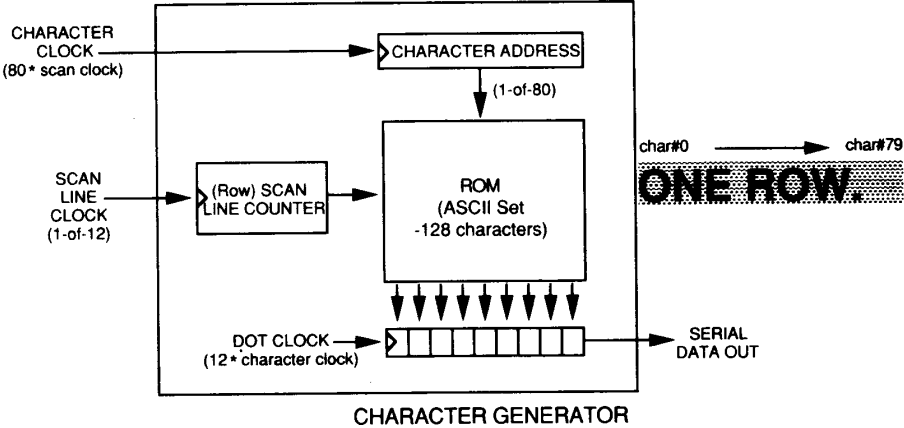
CHARACTER CLOCK (80 * scan clock)

CHARACTER ADDRESS

(1-of-80)

SCAN LINE CLOCK (1-of-12)

(Row) SCAN LINE COUNTER

ROM (ASCII Set -128 characters)

char#0

char#79

ONE ROW.

DOT CLOCK (12 * character clock)

SERIAL DATA OUT

CHARACTER GENERATOR